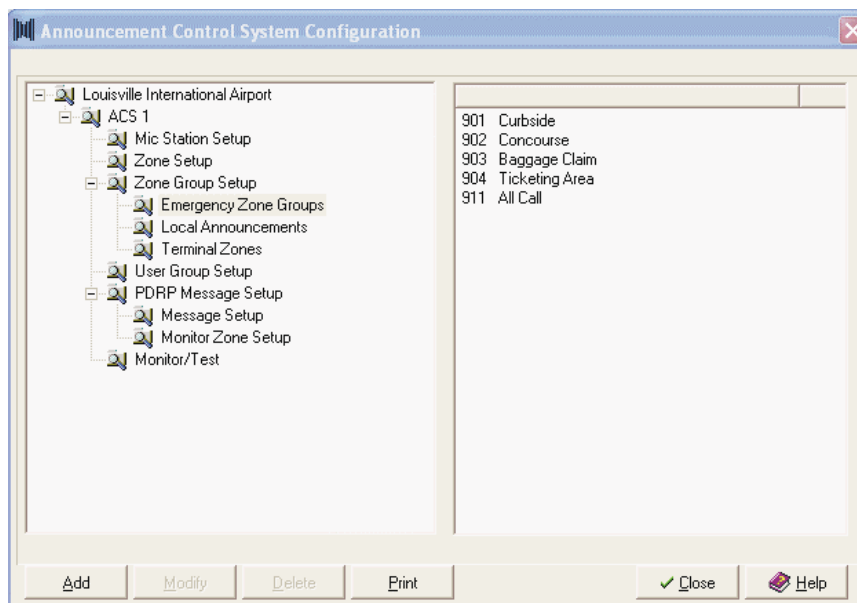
Announcement Control System Configuration

Louisville International Airport
ACS 1
Mic Station Setup
Zone Setup
Zone Group Setup
Emergency Zone Groups
Local Announcements
Terminal Zones
User Group Setup
PDRP Message Setup
Message Setup
Monitor Zone Setup
Monitor/Test

901 Curbside
902 Concourse
903 Baggage Claim
904 Ticketing Area
911 All Call

Add
Modify
Delete
Print
Close
Help